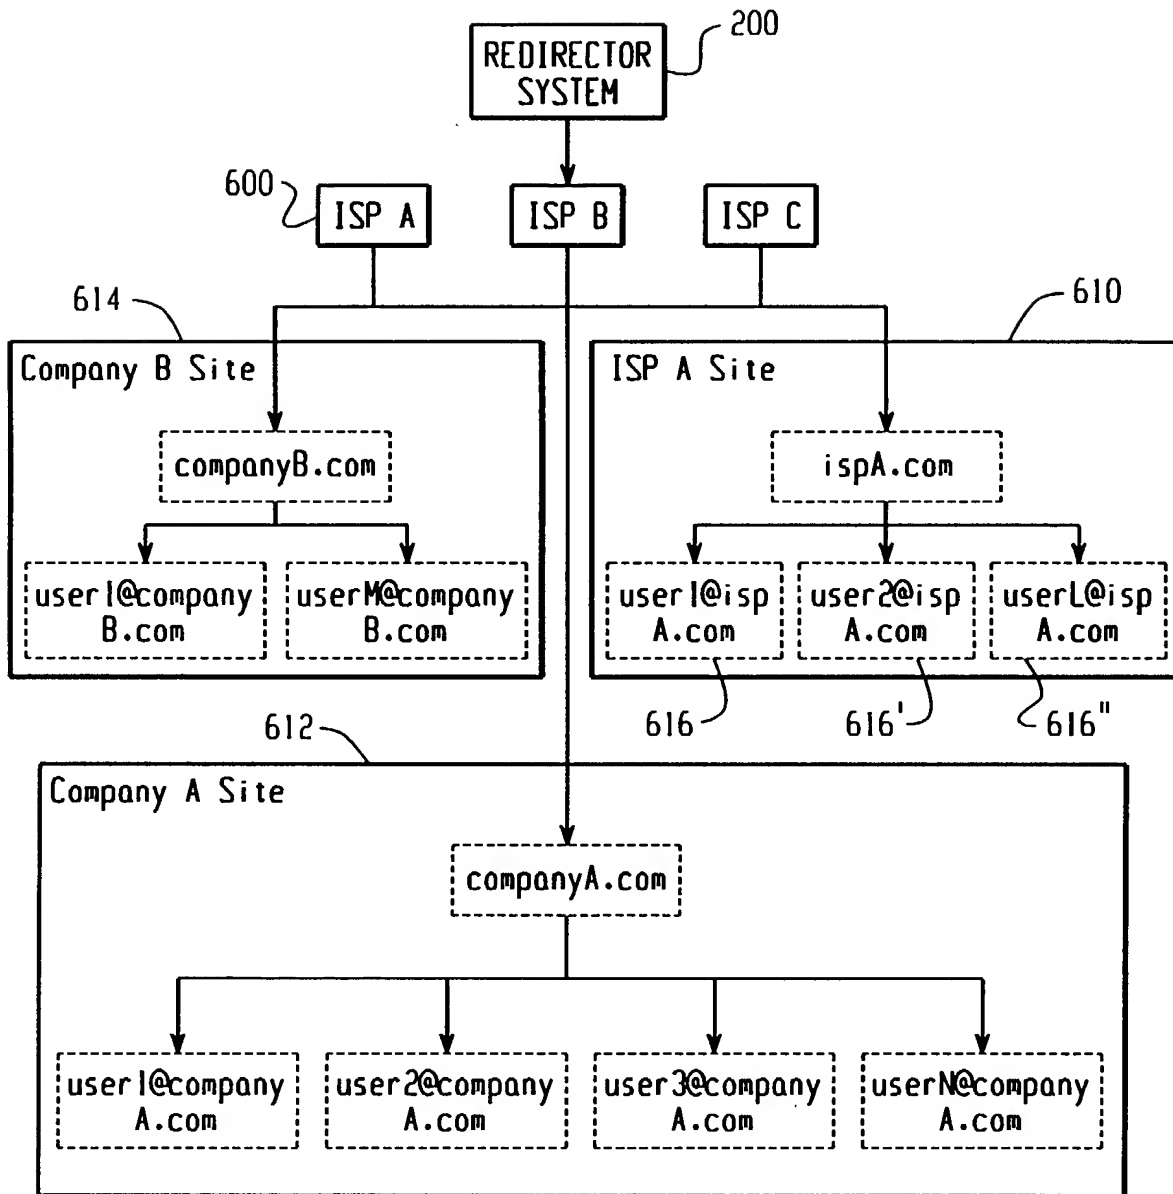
REDIRECTOR SYSTEM
200

600
ISP A
ISP B
ISP C

614
610

Company B Site
companyB.com
user1@companyB.com
userM@companyB.com

ISP A Site
ispA.com
user1@ispA.com
user2@ispA.com
userL@ispA.com
616
616'
616"

612
Company A Site
companyA.com
user1@companyA.com
user2@companyA.com
user3@companyA.com
userN@companyA.com